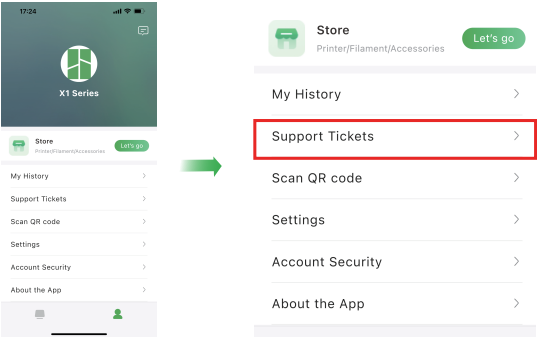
17:24

X1 Series

Store
Printer/Filament/Accessories
Let's go

My History
Support Tickets
Scan QR code
Settings
Account Security
About the App

Store
Printer/Filament/Accessories
Let's go

My History
Support Tickets
Scan QR code
Settings
Account Security
About the App